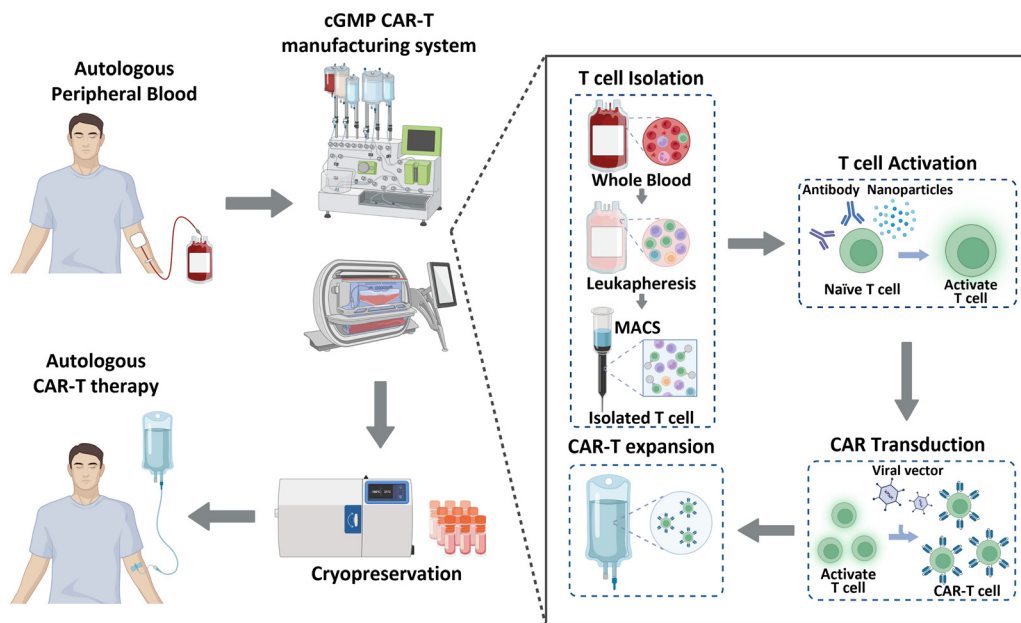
Autologous Peripheral Blood

cGMP CAR-T manufacturing system

Autologous CAR-T therapy

Cryopreservation

T cell Isolation

Whole Blood

Leukapheresis

MACS

Isolated T cell

T cell Activation

Antibody

Nanoparticles

Naïve T cell

Activate T cell

CAR-T expansion

CAR Transduction

Viral vector

Activate T cell

CAR-T cell